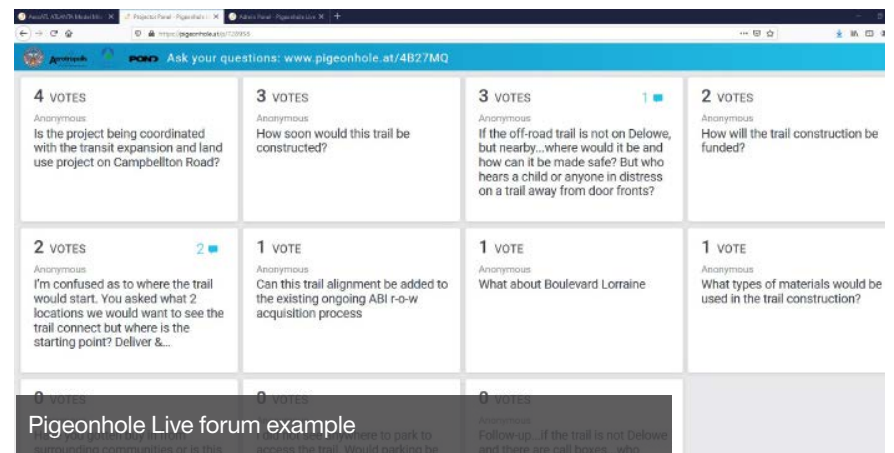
ArcGIS, ATLANTA Model Mi... ✕ | Projector Panel - Pigeonhole Li... ✕ | Admin Panel - Pigeonhole Live ✕ | +

https://pigeonhole.at/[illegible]

Ask your questions: www.pigeonhole.at/4B27MQ

4 VOTES
Anonymous
Is the project being coordinated with the transit expansion and land use project on Campbellton Road?

3 VOTES
Anonymous
How soon would this trail be constructed?

3 VOTES
1
Anonymous
If the off-road trail is not on Delowe, but nearby...where would it be and how can it be made safe? But who hears a child or anyone in distress on a trail away from door fronts?

2 VOTES
Anonymous
How will the trail construction be funded?

2 VOTES
2
Anonymous
I'm confused as to where the trail would start. You asked what 2 locations we would want to see the trail connect but where is the starting point? Deliver &...

1 VOTE
Anonymous
Can this trail alignment be added to the existing ongoing ABI r-o-w acquisition process

1 VOTE
Anonymous
What about Boulevard Lorraine

1 VOTE
Anonymous
What types of materials would be used in the trail construction?

0 VOTES
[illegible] you gotten buy in from surrounding communities or is this

0 VOTES
I did not see anywhere to park to access the trail. Would parking be

0 VOTES
Anonymous
Follow-up...if the trail is not Delowe and there are call boxes...who

Pigeonhole Live forum example